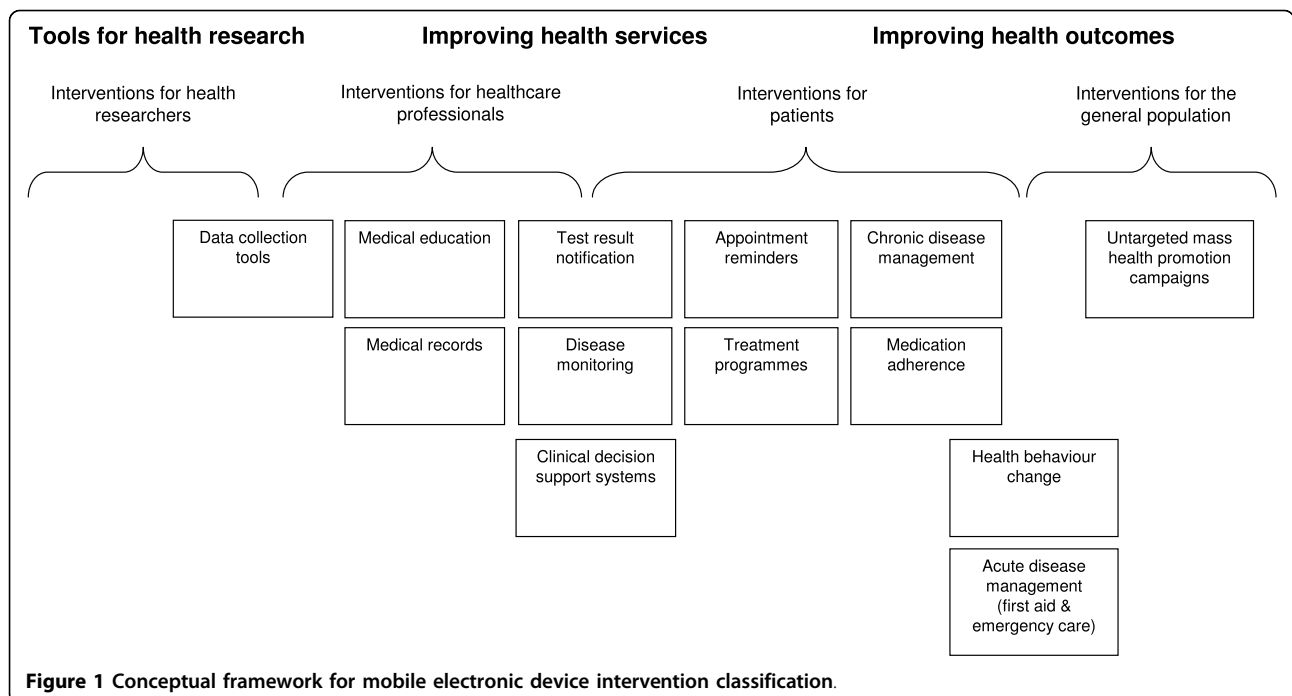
Tools for health research

Improving health services

Improving health outcomes

Interventions for health researchers

Interventions for healthcare professionals

Interventions for patients

Interventions for the general population

Data collection tools

Medical education

Test result notification

Appointment reminders

Chronic disease management

Untargeted mass health promotion campaigns

Medical records

Disease monitoring

Treatment programmes

Medication adherence

Clinical decision support systems

Health behaviour change

Acute disease management (first aid & emergency care)

Figure 1 Conceptual framework for mobile electronic device intervention classification.